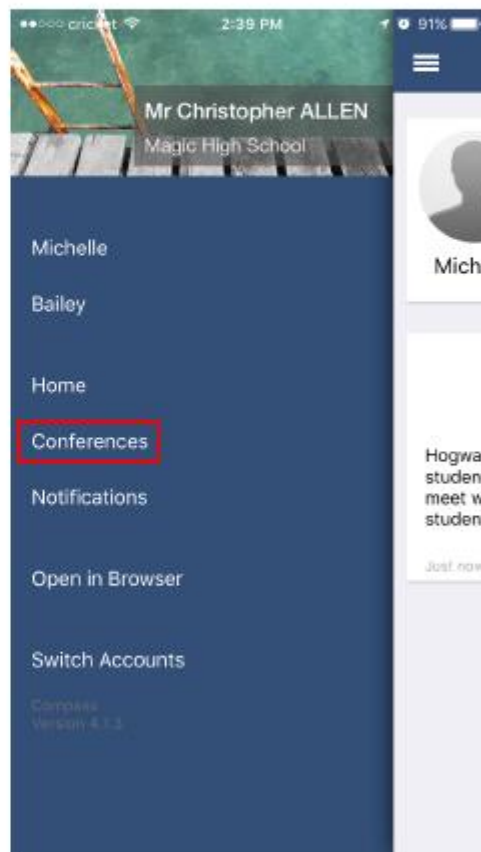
●●○○○ cricket 2:39 PM 91%

Mr Christopher ALLEN
Magic High School

Michelle

Bailey

Home

Conferences

Notifications

Open in Browser

Switch Accounts

Compass
Version 4.1.3

Mich

Hogwa
studen
meet w
studen

Just now